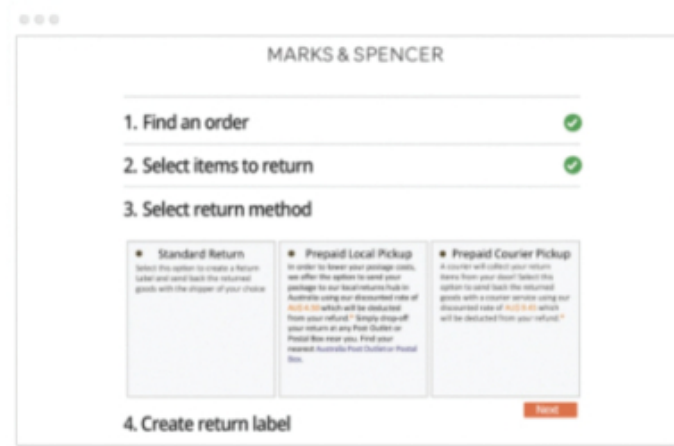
MARKS & SPENCER

1. Find an order

2. Select items to return

3. Select return method

Standard Return
Select this option to create a Return Label and send back the returned goods with the shipper of your choice

Prepaid Local Pickup
In order to lower your postage costs, we offer the option to send your package to our local returns hub in Australia using our discounted rate of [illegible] which will be deducted from your refund.* Simply drop-off your return at any Post Outlet or Postal Box near you. Find your nearest Australia Post Outlet or Postal Box.

Prepaid Courier Pickup
A courier will collect your return items from your door! Select this option to send back the returned goods with a courier service using our discounted rate of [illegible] which will be deducted from your refund.*

Next

4. Create return label